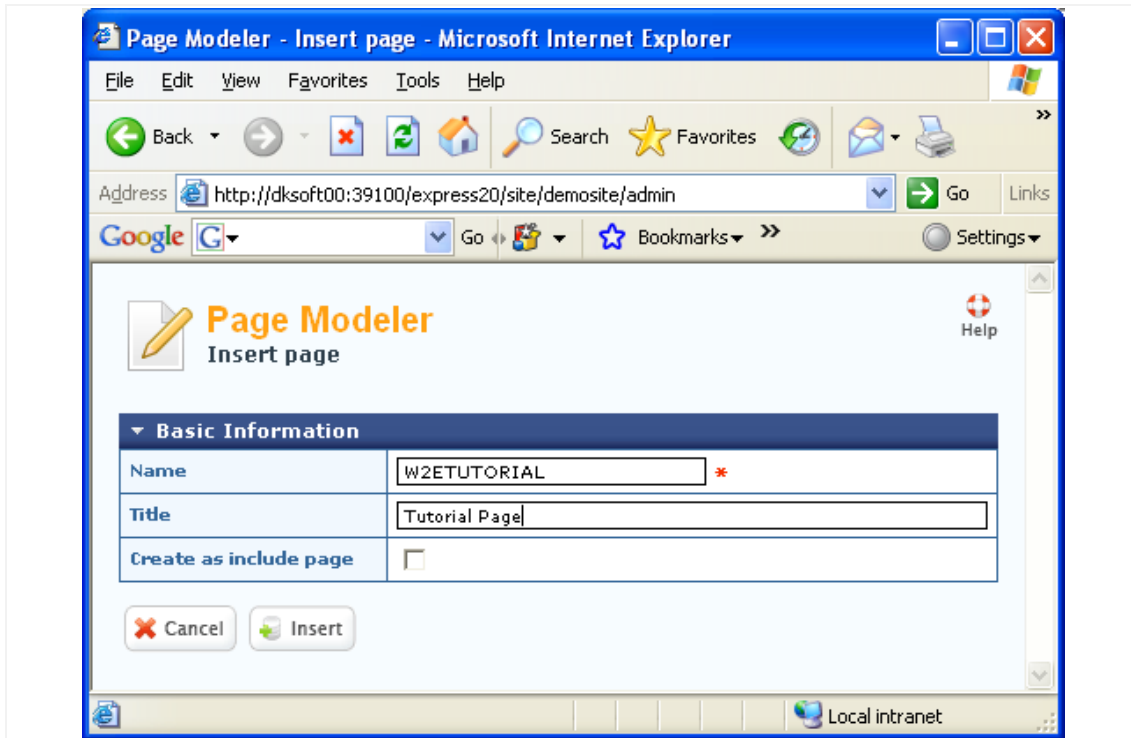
Page Modeler - Insert page - Microsoft Internet Explorer

File Edit View Favorites Tools Help

Back Search Favorites

Address http://dksoft00:39100/express20/site/demosite/admin Go Links

Google G Go Bookmarks Settings

Page Modeler
Insert page

Help

Basic Information

| Name | W2ETUTORIAL * |
|---|---|
| Title | Tutorial Page |
| Create as include page | |

Cancel Insert

Local intranet